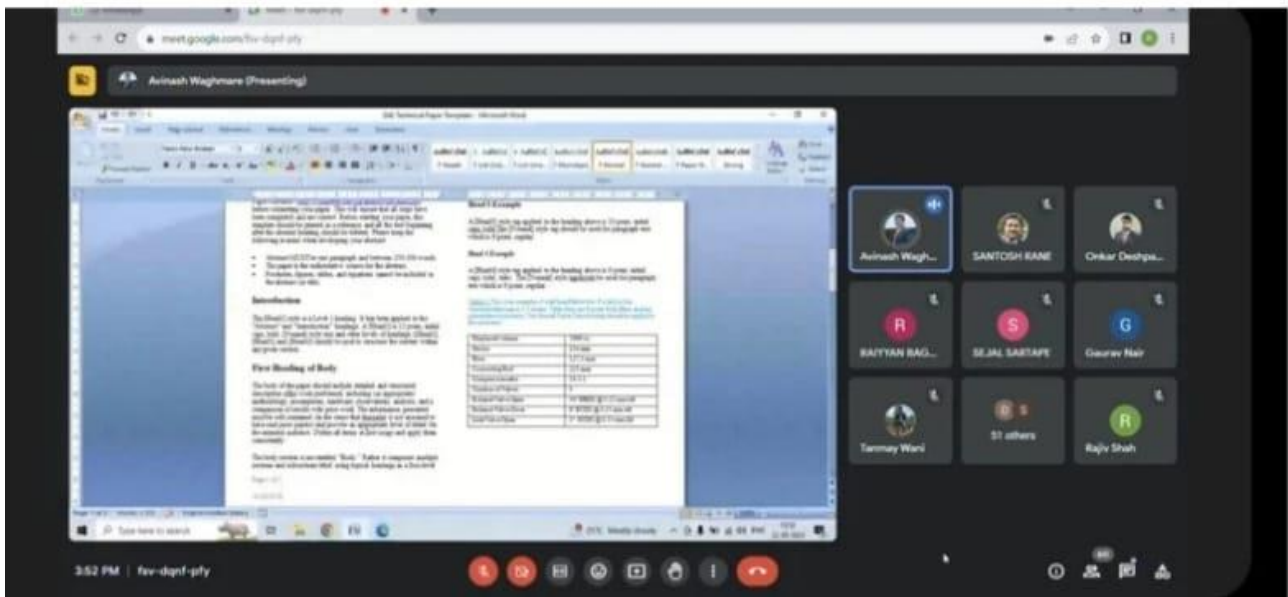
meet.google.com/fsv-dqnf-pfy

Avinash Waghmare (Presenting)

SAE Technical Paper Template - Microsoft Word

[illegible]

Introduction

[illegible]

First Heading of Body

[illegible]

Head 3 Example

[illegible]

Head 4 Example

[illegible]

| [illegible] | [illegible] |
|---|---|
| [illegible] | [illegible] |

Type here to search

Avinash Wagh...

SANTOSH RANE

Onkar Deshpa...

R

RAIYYAN BAG...

S

SEJAL SARTAPE

G

Gaurav Nair

Tanmay Wani

51 others

R

Rajiv Shah

3:52 PM | fsv-dqnf-pfy